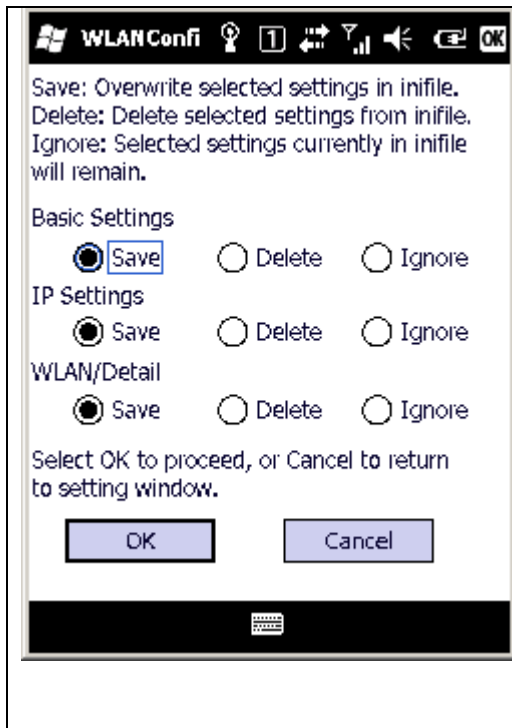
WLANConfi OK

Save: Overwrite selected settings in inifile.
Delete: Delete selected settings from inifile.
Ignore: Selected settings currently in inifile will remain.

Basic Settings
Save Delete Ignore
IP Settings
Save Delete Ignore
WLAN/Detail
Save Delete Ignore

Select OK to proceed, or Cancel to return to setting window.

OK Cancel